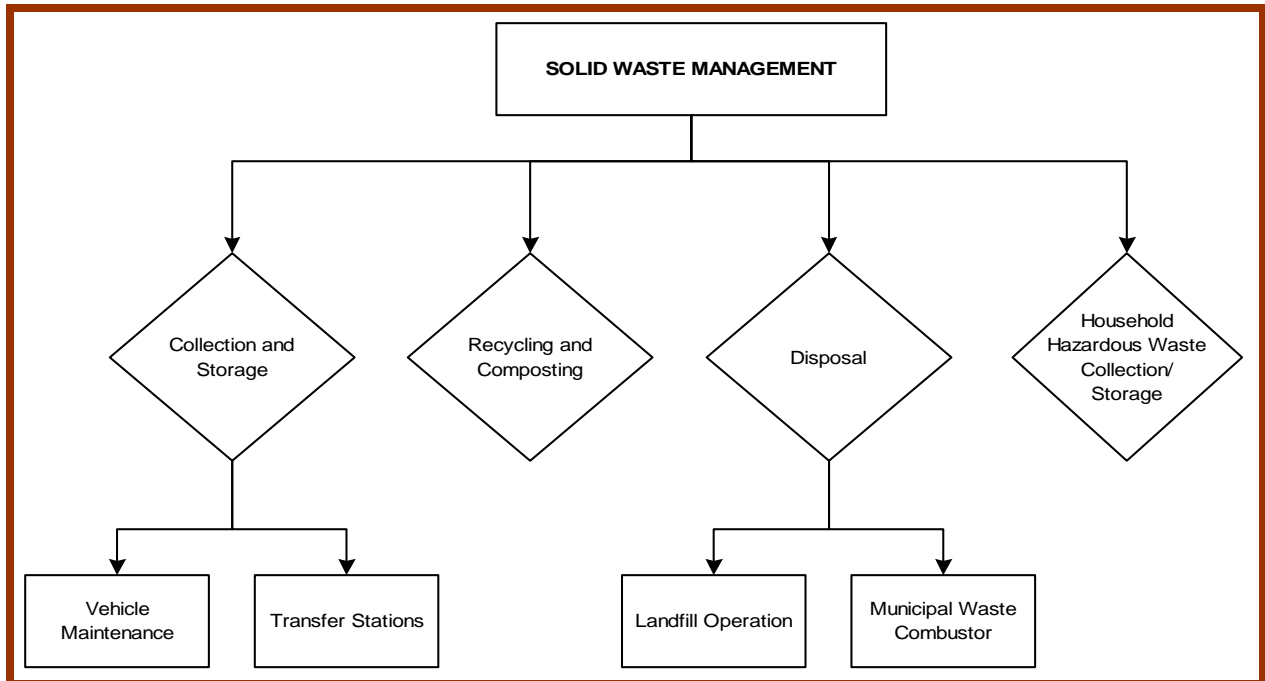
SOLID WASTE MANAGEMENT

Collection and Storage

Recycling and Composting

Disposal

Household Hazardous Waste Collection/ Storage

Vehicle Maintenance

Transfer Stations

Landfill Operation

Municipal Waste Combustor